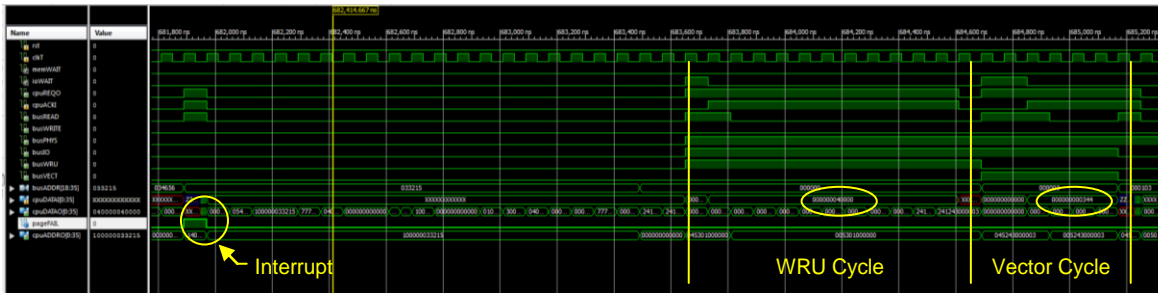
682,414.667 ns

| Name | Value |
|---|---|
| rst | 0 |
| clkT | 0 |
| memWAIT | 0 |
| ioWAIT | 0 |
| cpuREQO | 0 |
| cpuACKI | 0 |
| busREAD | 0 |
| busWRITE | 0 |
| busPHYS | 0 |
| busIO | 0 |
| busWRU | 0 |
| busVECT | 0 |
| busADDR[18:35] | 033215 |
| cpuDATAI[0:35] | XXXXXXXXXXXX |
| cpuDATAO[0:35] | 040000040000 |
| pageFAIL | 0 |
| cpuADDRO[0:35] | 100000033215 |

681,800 ns 682,000 ns 682,200 ns 682,400 ns 682,600 ns 682,800 ns 683,000 ns 683,200 ns 683,400 ns 683,600 ns 683,800 ns 684,000 ns 684,200 ns 684,400 ns 684,600 ns 684,800 ns 685,000 ns 685,200 ns

034656 033215 000000 000103

XXXXXXXXXXXX 000000040000 000000000344

000 054 100000033215 777 040 000000000000 100 000000000000 010 300 040 000 000 777 000 241 241 000 000 000 000 000 000 000 000 241 241240000003 000000000000 000 000 000

040 100000033215 000000000000 045301000002 005301000000 045240000003 005243000003 04 0050

Interrupt

WRU Cycle

Vector Cycle